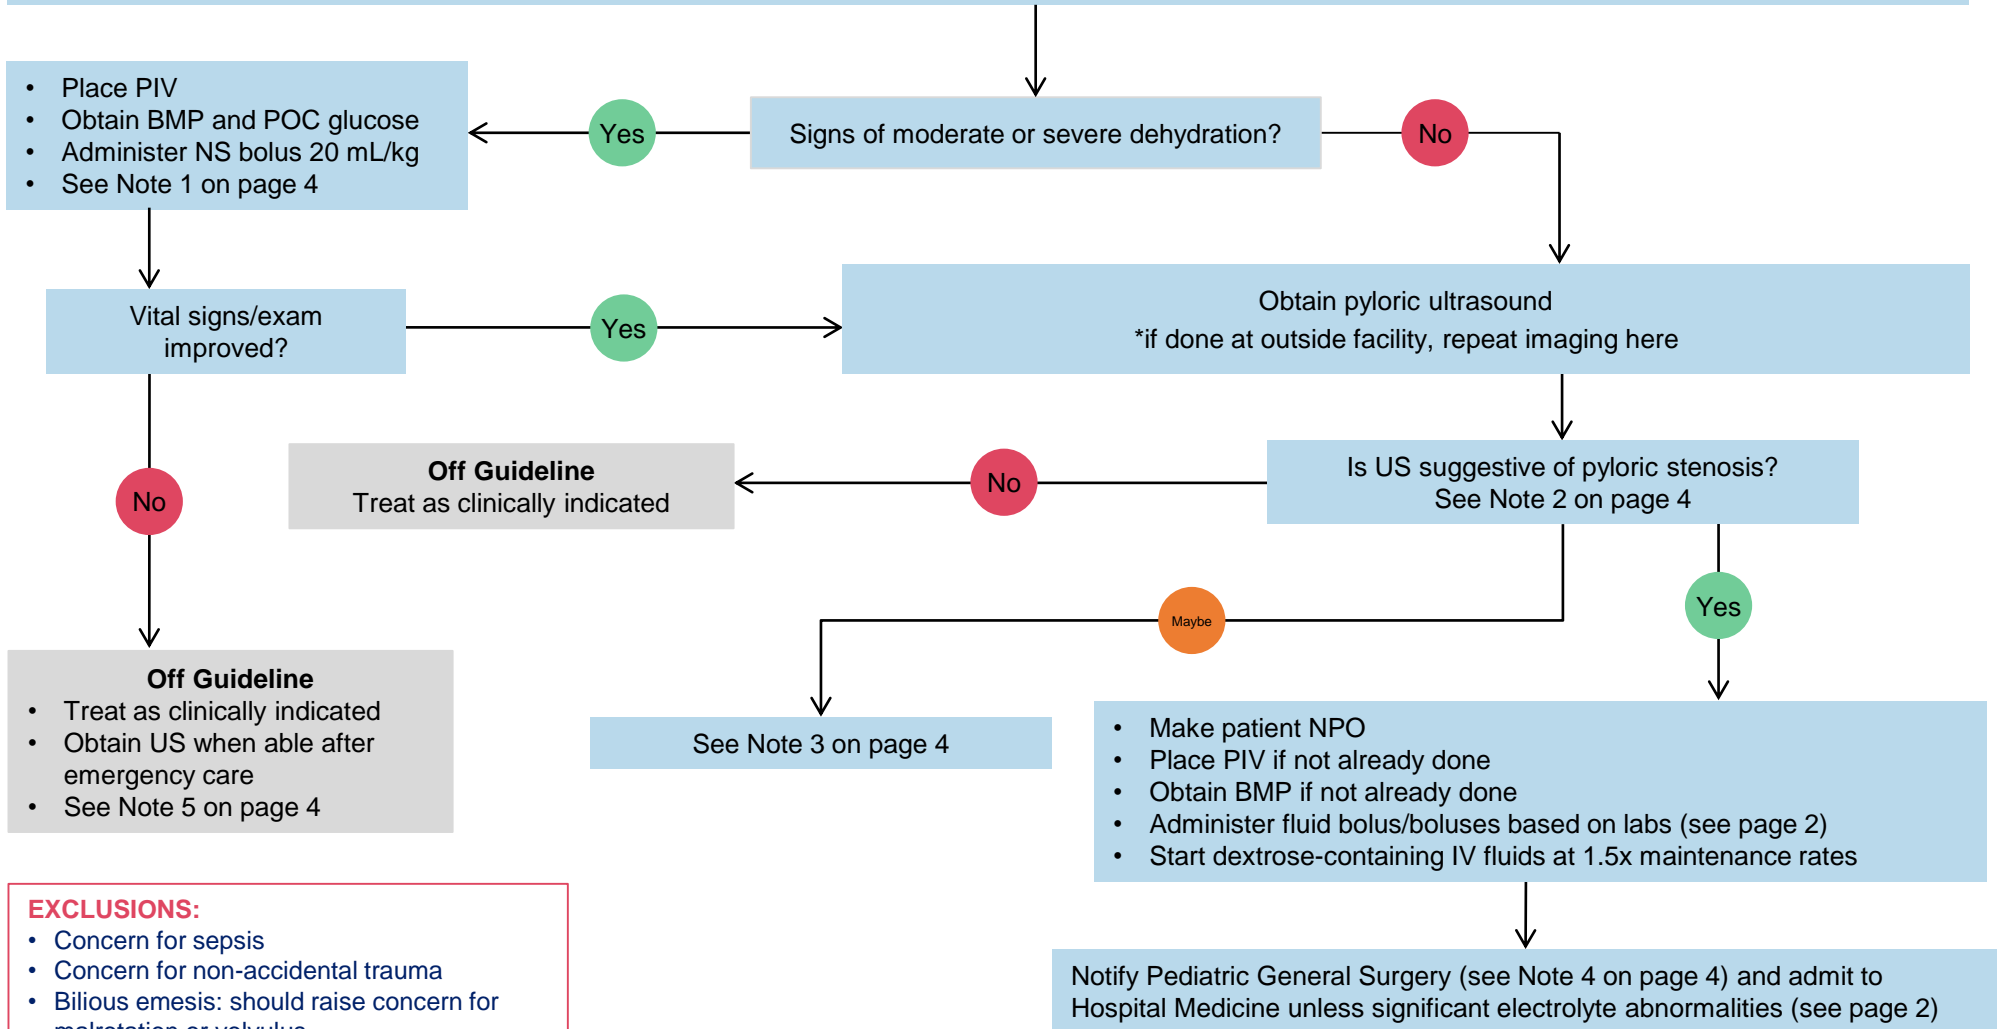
- Place PIV
- Obtain BMP and POC glucose
- Administer NS bolus 20 mL/kg
- See Note 1 on page 4

Yes

Signs of moderate or severe dehydration?

No

Vital signs/exam improved?

Yes

Obtain pyloric ultrasound
*if done at outside facility, repeat imaging here

Off Guideline
Treat as clinically indicated

No

Is US suggestive of pyloric stenosis?
See Note 2 on page 4

No

Maybe

Yes

Off Guideline
- Treat as clinically indicated
- Obtain US when able after emergency care
- See Note 5 on page 4

See Note 3 on page 4

- Make patient NPO
- Place PIV if not already done
- Obtain BMP if not already done
- Administer fluid bolus/boluses based on labs (see page 2)
- Start dextrose-containing IV fluids at 1.5x maintenance rates

EXCLUSIONS:
- Concern for sepsis
- Concern for non-accidental trauma
- Bilious emesis: should raise concern for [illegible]

Notify Pediatric General Surgery (see Note 4 on page 4) and admit to Hospital Medicine unless significant electrolyte abnormalities (see page 2)